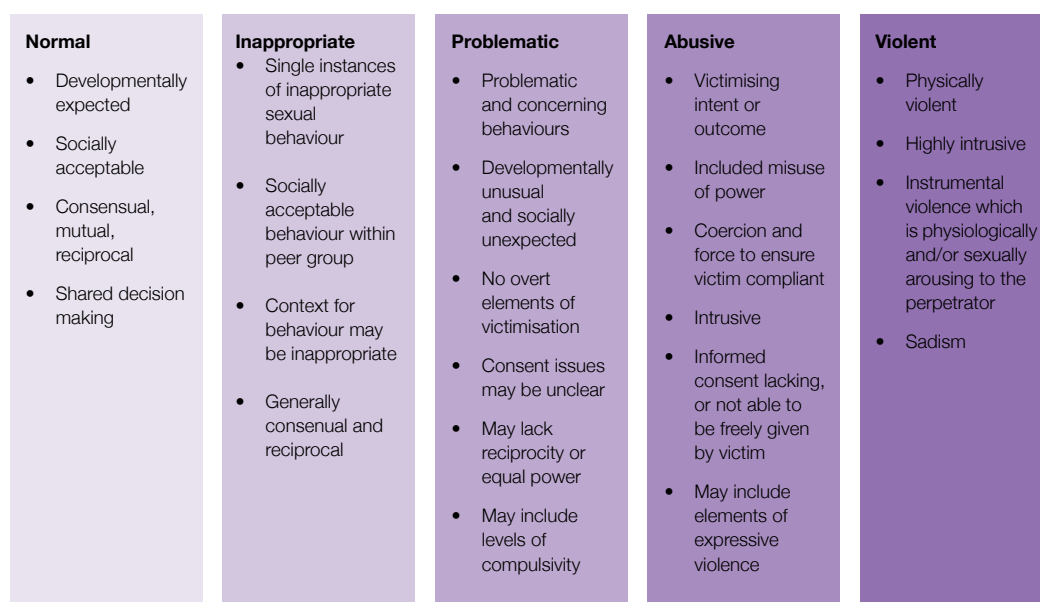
**Normal**

- Developmentally expected
- Socially acceptable
- Consensual, mutual, reciprocal
- Shared decision making

**Inappropriate**

- Single instances of inappropriate sexual behaviour
- Socially acceptable behaviour within peer group
- Context for behaviour may be inappropriate
- Generally consenual and reciprocal

**Problematic**

- Problematic and concerning behaviours
- Developmentally unusual and socially unexpected
- No overt elements of victimisation
- Consent issues may be unclear
- May lack reciprocity or equal power
- May include levels of compulsivity

**Abusive**

- Victimising intent or outcome
- Included misuse of power
- Coercion and force to ensure victim compliant
- Intrusive
- Informed consent lacking, or not able to be freely given by victim
- May include elements of expressive violence

**Violent**

- Physically violent
- Highly intrusive
- Instrumental violence which is physiologically and/or sexually arousing to the perpetrator
- Sadism